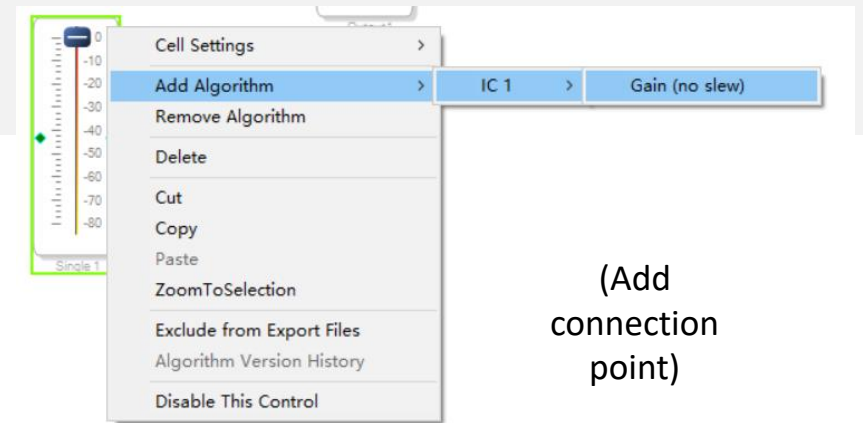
0
-10
-20
-30
-40
-50
-60
-70
-80
Single 1

Cell Settings >
Add Algorithm >
IC 1 >
Gain (no slew)
Remove Algorithm
Delete
Cut
Copy
Paste
ZoomToSelection
Exclude from Export Files
Algorithm Version History
Disable This Control

(Add connection point)